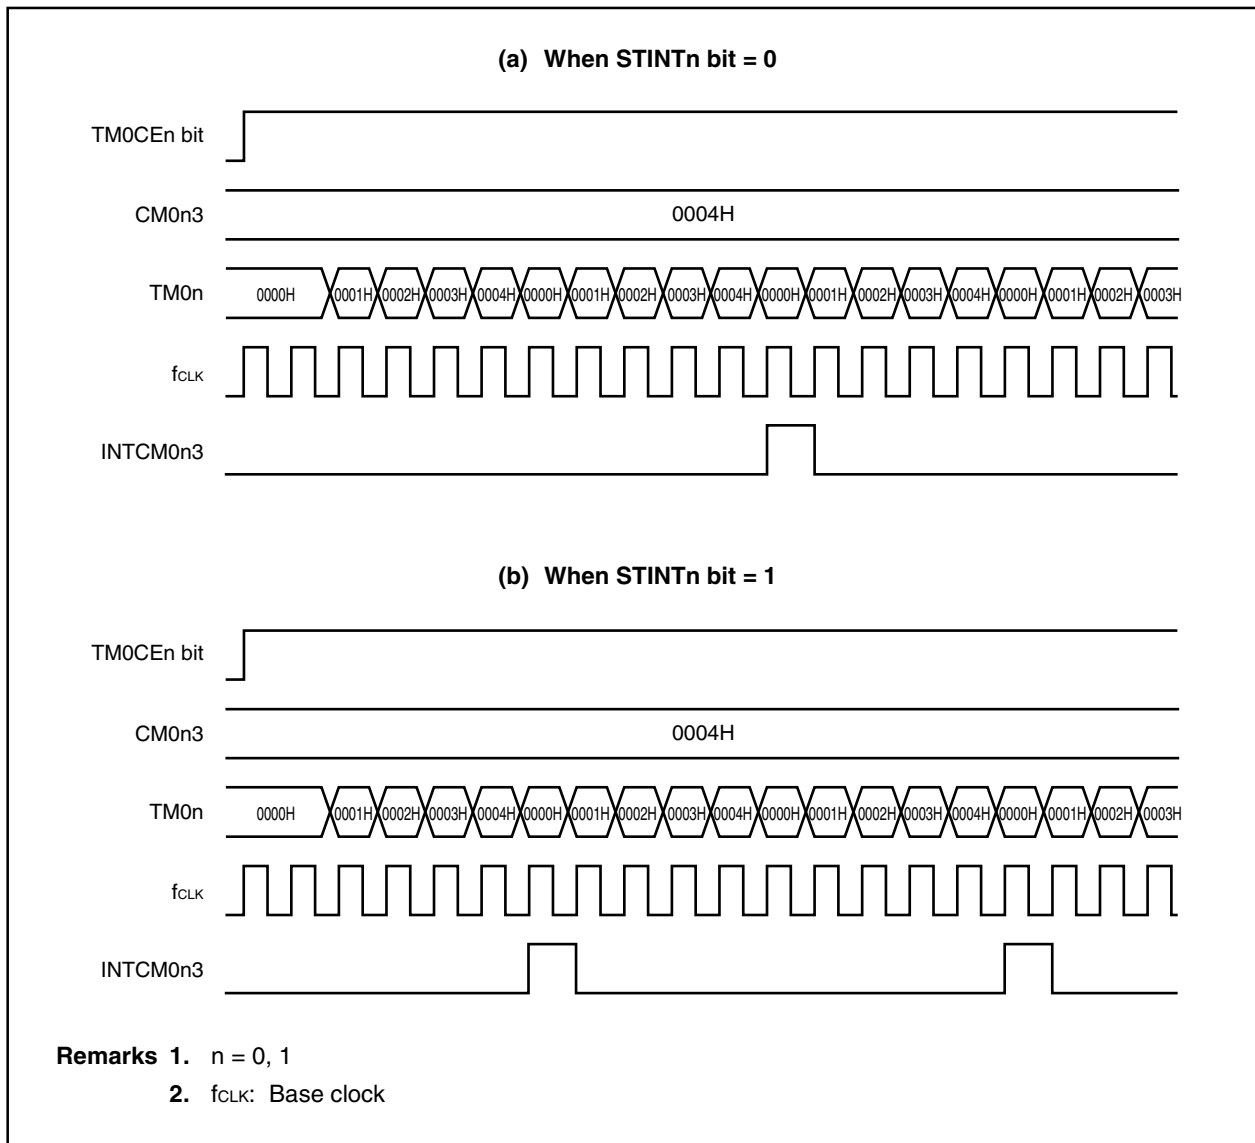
(a) When STINTn bit = 0

TM0CEn bit

CM0n3

0004H

TM0n

0000H 0001H 0002H 0003H 0004H 0000H 0001H 0002H 0003H 0004H 0000H 0001H 0002H 0003H 0004H 0000H 0001H 0002H 0003H

$f_{CLK}$

INTCM0n3

(b) When STINTn bit = 1

TM0CEn bit

CM0n3

0004H

TM0n

0000H 0001H 0002H 0003H 0004H 0000H 0001H 0002H 0003H 0004H 0000H 0001H 0002H 0003H 0004H 0000H 0001H 0002H 0003H

$f_{CLK}$

INTCM0n3

Remarks 1. n = 0, 1

2. $f_{CLK}$: Base clock